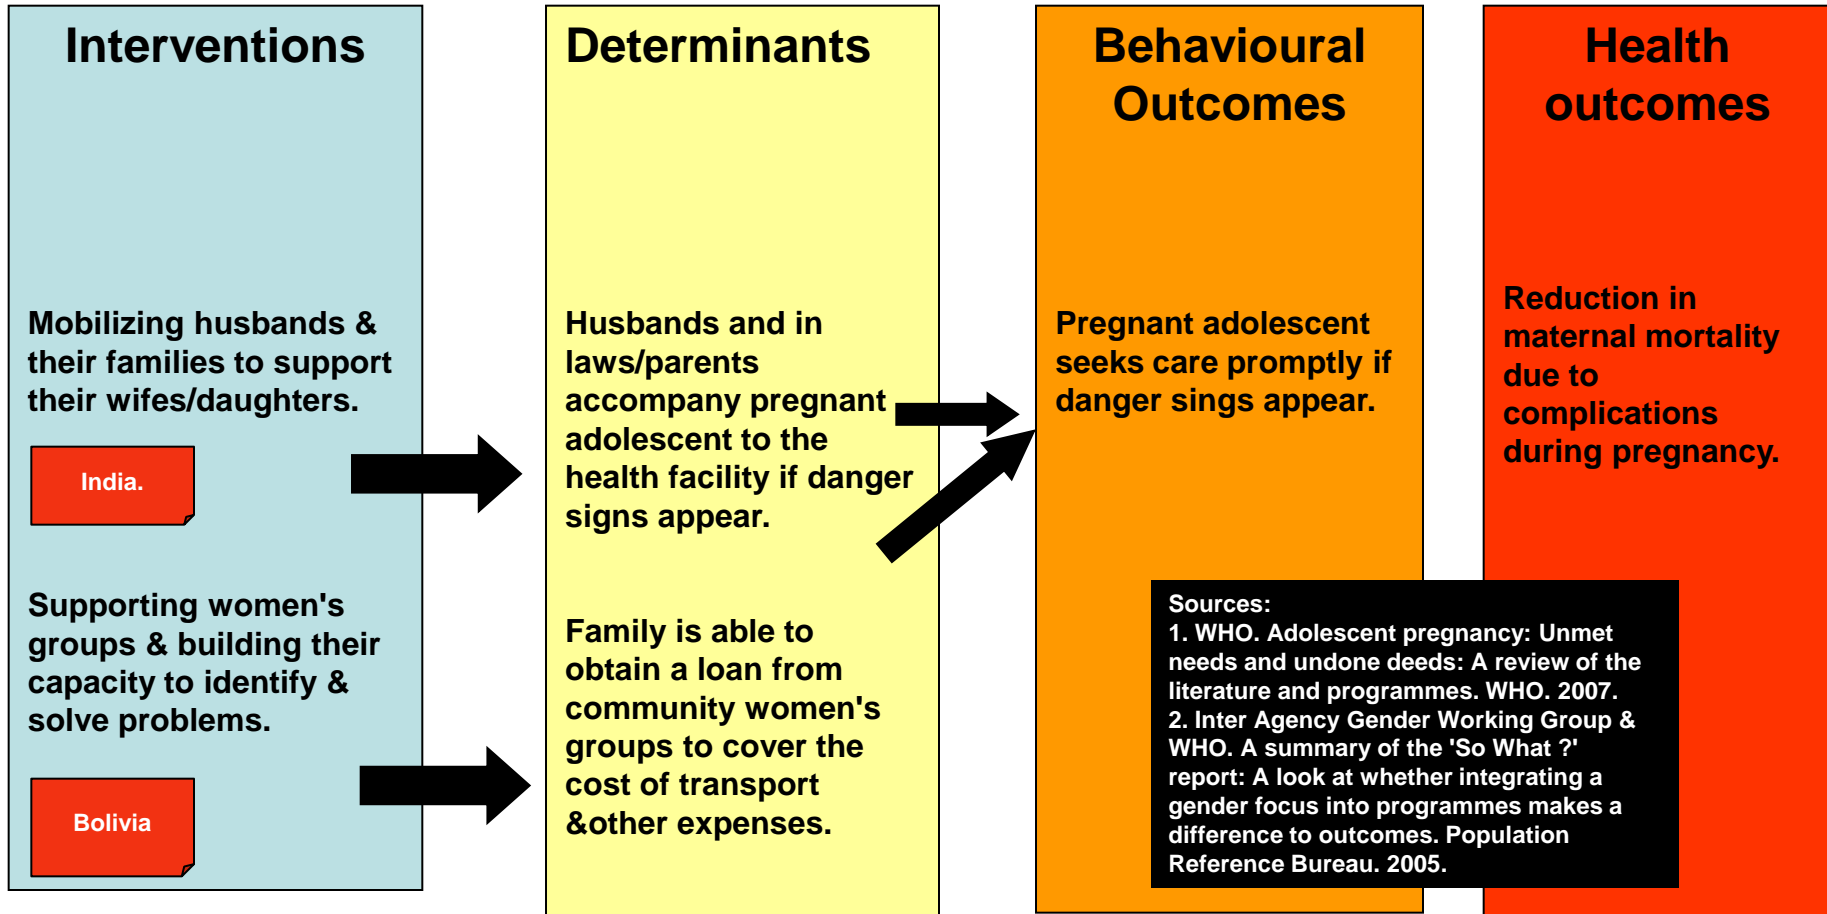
Interventions

Mobilizing husbands & their families to support their wifes/daughters.

India.

Supporting women's groups & building their capacity to identify & solve problems.

Bolivia

Determinants

Husbands and in laws/parents accompany pregnant adolescent to the health facility if danger signs appear.

Family is able to obtain a loan from community women's groups to cover the cost of transport &other expenses.

Behavioural Outcomes

Pregnant adolescent seeks care promptly if danger sings appear.

Health outcomes

Reduction in maternal mortality due to complications during pregnancy.

Sources:
1. WHO. Adolescent pregnancy: Unmet needs and undone deeds: A review of the literature and programmes. WHO. 2007.
2. Inter Agency Gender Working Group & WHO. A summary of the 'So What ?' report: A look at whether integrating a gender focus into programmes makes a difference to outcomes. Population Reference Bureau. 2005.